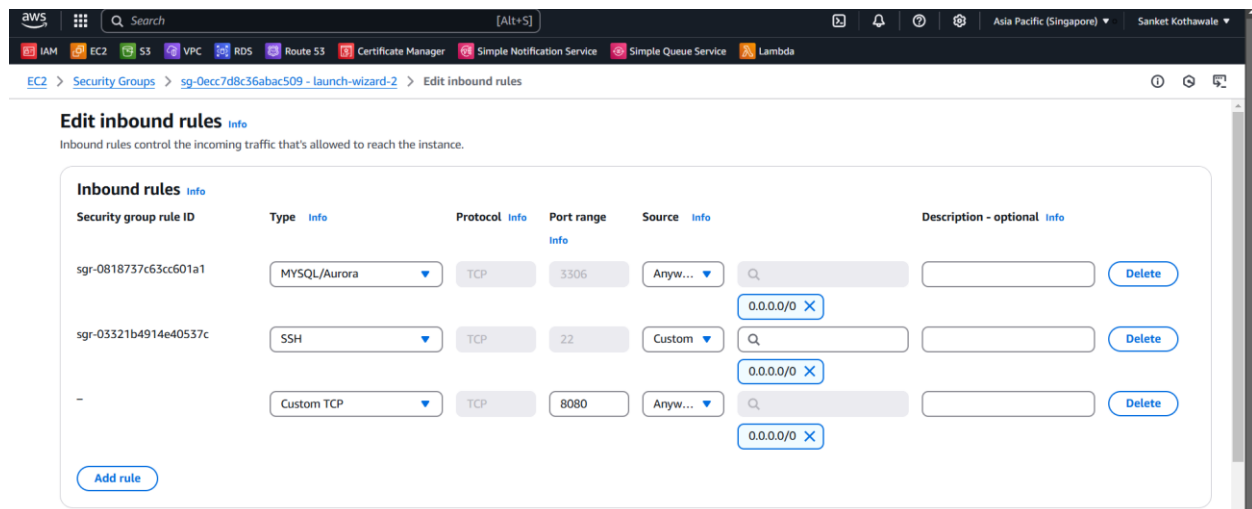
aws Search [Alt+S] Asia Pacific (Singapore) ▼ Sanket Kothawale ▼

IAM EC2 S3 VPC RDS Route 53 Certificate Manager Simple Notification Service Simple Queue Service Lambda

EC2 > Security Groups > sg-0ecc7d8c36abac509 - launch-wizard-2 > Edit inbound rules

Edit inbound rules Info

Inbound rules control the incoming traffic that's allowed to reach the instance.

Inbound rules Info

| Security group rule ID | Type Info | Protocol Info | Port range Info | Source Info | | Description - optional Info | |
|---|---|---|---|---|---|---|---|
| sgr-0818737c63cc601a1 | MYSQL/Aurora | TCP | 3306 | Anyw... | 0.0.0.0/0 | | Delete |
| sgr-03321b4914e40537c | SSH | TCP | 22 | Custom | 0.0.0.0/0 | | Delete |
| – | Custom TCP | TCP | 8080 | Anyw... | 0.0.0.0/0 | | Delete |

Add rule